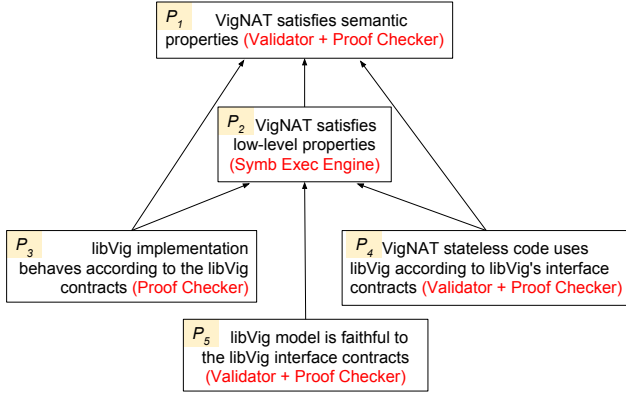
$P_1$ VigNAT satisfies semantic properties (Validator + Proof Checker)

$P_2$ VigNAT satisfies low-level properties (Symb Exec Engine)

$P_3$ libVig implementation behaves according to the libVig contracts (Proof Checker)

$P_4$ VigNAT stateless code uses libVig according to libVig's interface contracts (Validator + Proof Checker)

$P_5$ libVig model is faithful to the libVig interface contracts (Validator + Proof Checker)